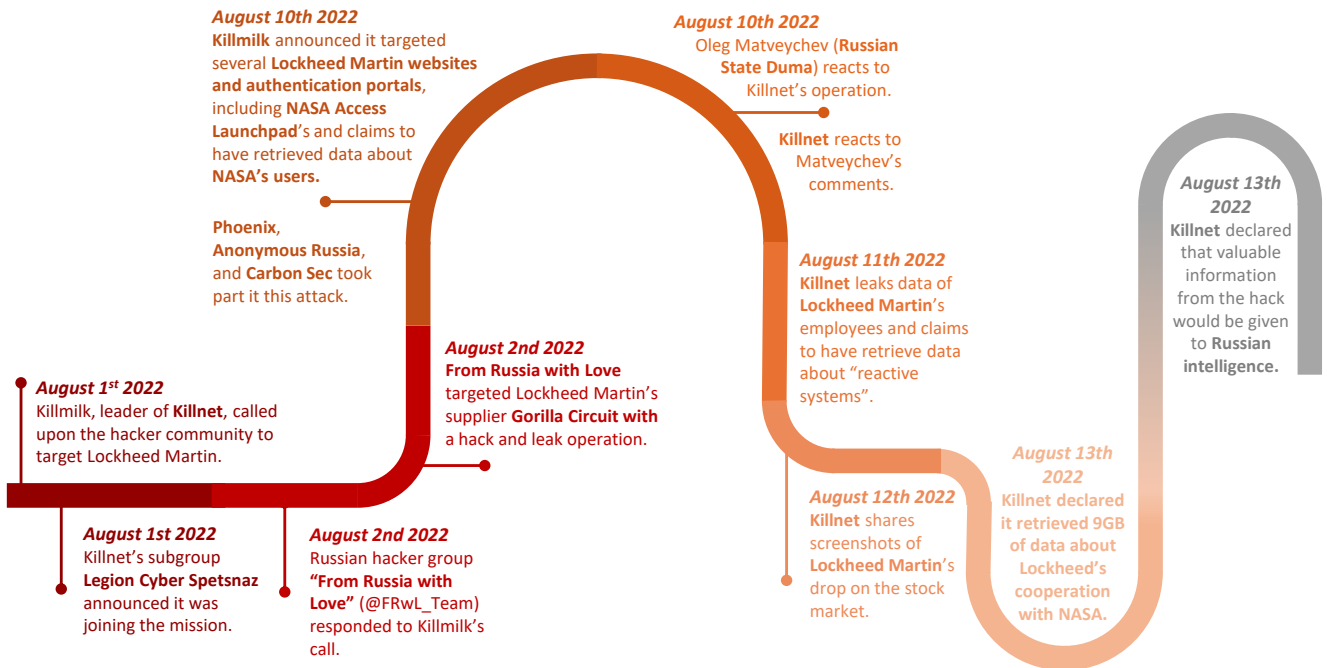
August 1$^{st}$ 2022
Killmilk, leader of Killnet, called upon the hacker community to target Lockheed Martin.

August 1st 2022
Killnet's subgroup Legion Cyber Spetsnaz announced it was joining the mission.

August 2nd 2022
Russian hacker group "From Russia with Love" (@FRwL_Team) responded to Killmilk's call.

August 2nd 2022
From Russia with Love targeted Lockheed Martin's supplier Gorilla Circuit with a hack and leak operation.

August 10th 2022
Killmilk announced it targeted several Lockheed Martin websites and authentication portals, including NASA Access Launchpad's and claims to have retrieved data about NASA's users.

Phoenix, Anonymous Russia, and Carbon Sec took part it this attack.

August 10th 2022
Oleg Matveychev (Russian State Duma) reacts to Killnet's operation.

Killnet reacts to Matveychev's comments.

August 11th 2022
Killnet leaks data of Lockheed Martin's employees and claims to have retrieve data about "reactive systems".

August 12th 2022
Killnet shares screenshots of Lockheed Martin's drop on the stock market.

August 13th 2022
Killnet declared it retrieved 9GB of data about Lockheed's cooperation with NASA.

August 13th 2022
Killnet declared that valuable information from the hack would be given to Russian intelligence.